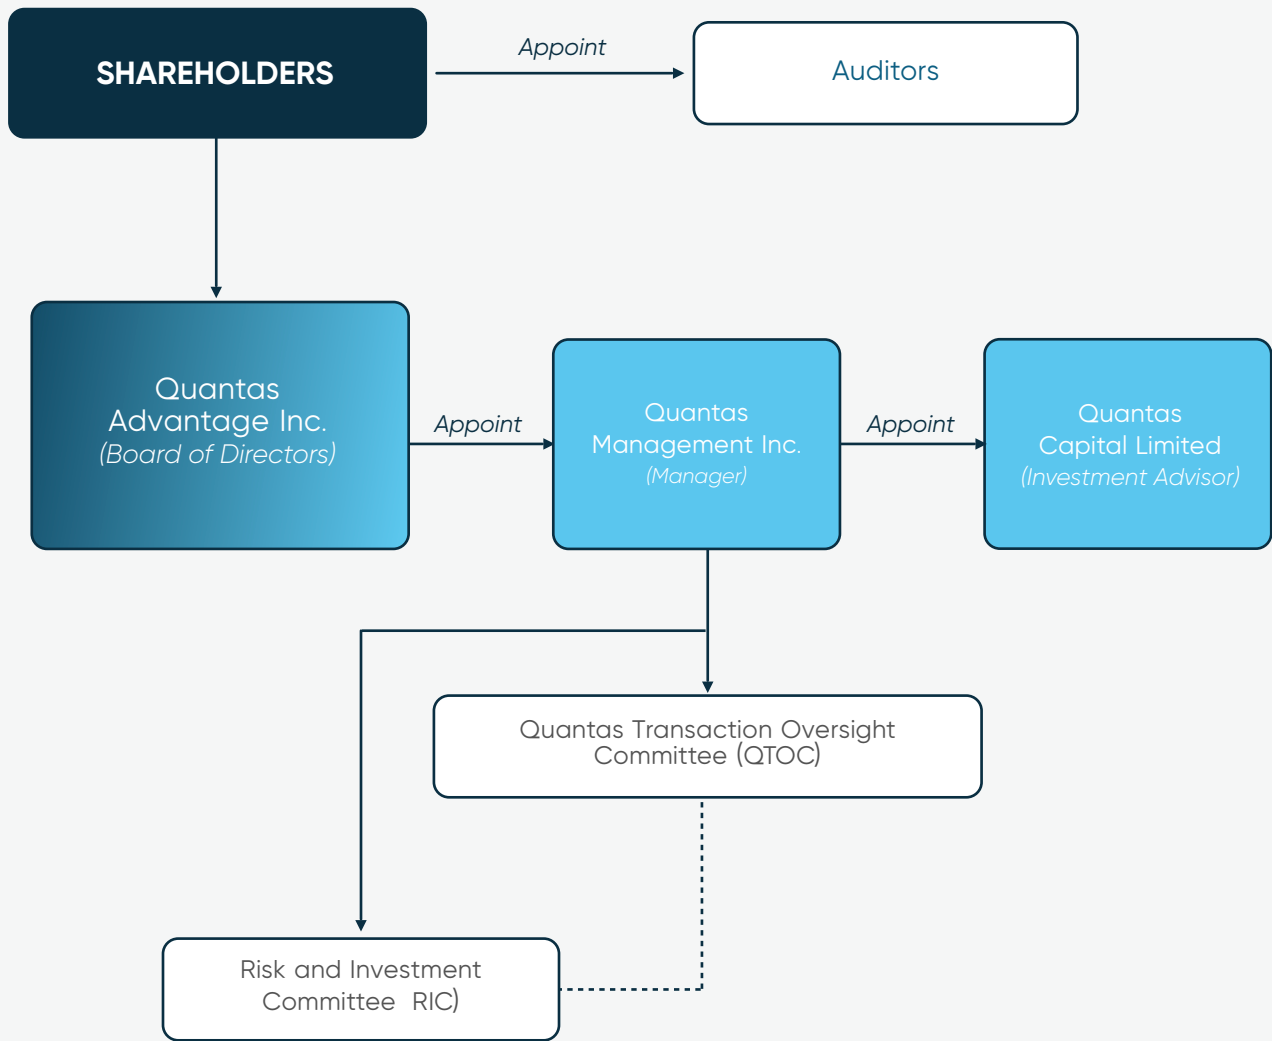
SHAREHOLDERS

Appoint

Auditors

Quantas Advantage Inc. (Board of Directors)

Appoint

Quantas Management Inc. (Manager)

Appoint

Quantas Capital Limited (Investment Advisor)

Quantas Transaction Oversight Committee (QTOC)

Risk and Investment Committee RIC)